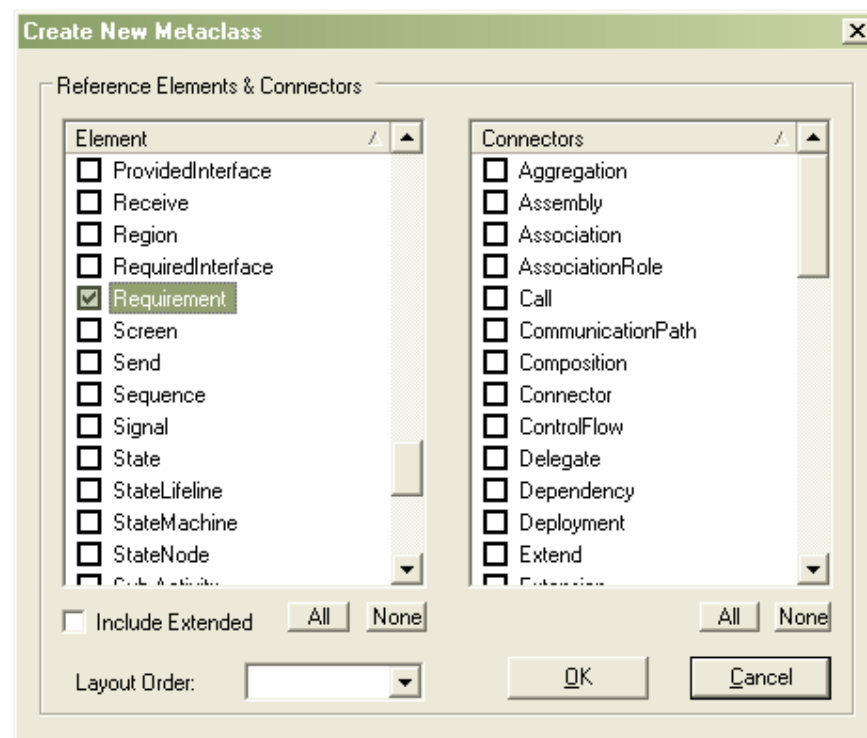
Create New Metaclass

Reference Elements & Connectors

| Element |
|---|
| ProvidedInterface |
| Receive |
| Region |
| RequiredInterface |
| Requirement |
| Screen |
| Send |
| Sequence |
| Signal |
| State |
| StateLifeline |
| StateMachine |
| StateNode |
| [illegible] |

| Connectors |
|---|
| Aggregation |
| Assembly |
| Association |
| AssociationRole |
| Call |
| CommunicationPath |
| Composition |
| Connector |
| ControlFlow |
| Delegate |
| Dependency |
| Deployment |
| Extend |
| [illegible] |

Include Extended

All None

All None

Layout Order:

OK

Cancel